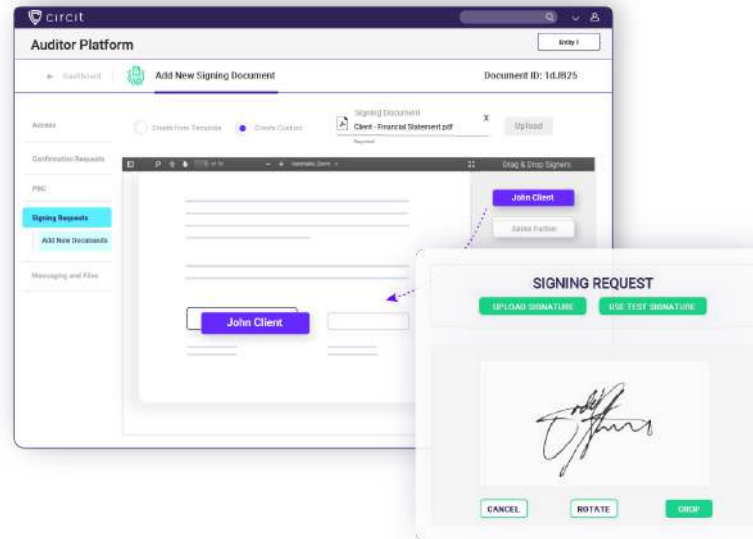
circit

Auditor Platform

Entity I

Dashboard

Add New Signing Document

Document ID: 1dJ825

Access

Create from Template

Create Custom

Signing Document

Client - Financial Statement.pdf

X

Upload

Required

Confirmation Requests

PBC

Signing Requests

Add New Documents

Messaging and Files

Drag & Drop Signers

John Client

James Forbes

John Client

SIGNING REQUEST

UPLOAD SIGNATURE

USE TEST SIGNATURE

CANCEL

ROTATE

CROP